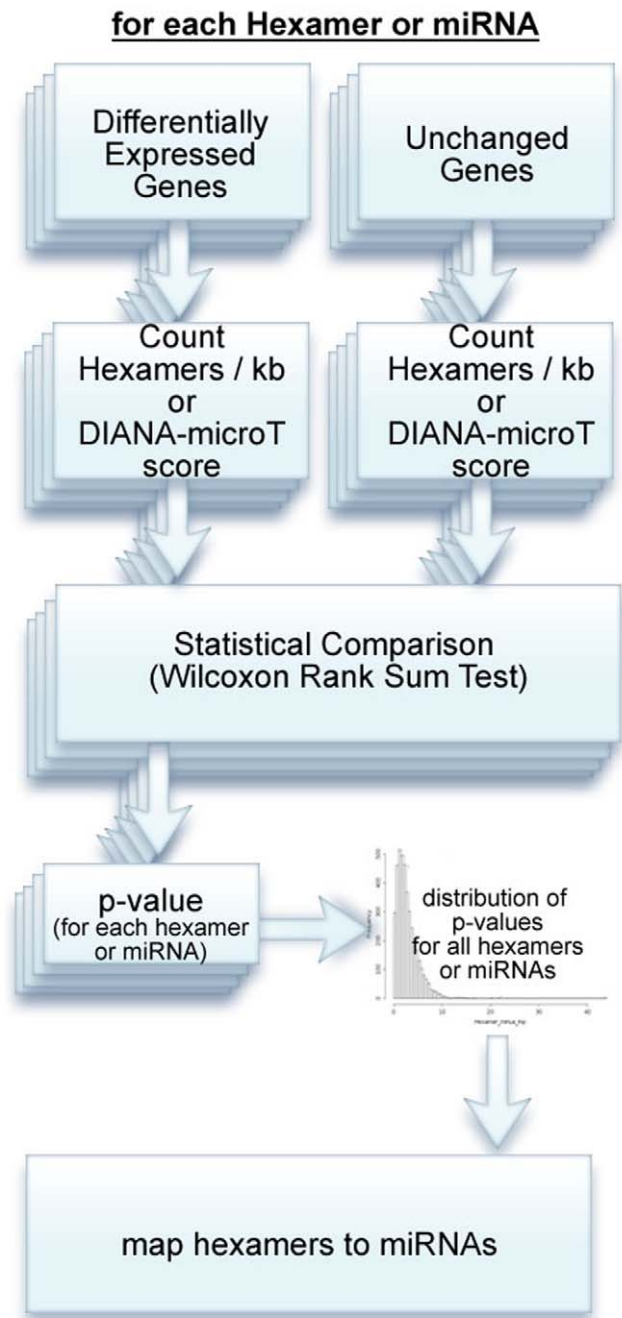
for each Hexamer or miRNA

Differentially Expressed Genes

Unchanged Genes

Count Hexamers / kb or DIANA-microT score

Count Hexamers / kb or DIANA-microT score

Statistical Comparison (Wilcoxon Rank Sum Test)

p-value (for each hexamer or miRNA)

distribution of p-values for all hexamers or miRNAs

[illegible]

map hexamers to miRNAs